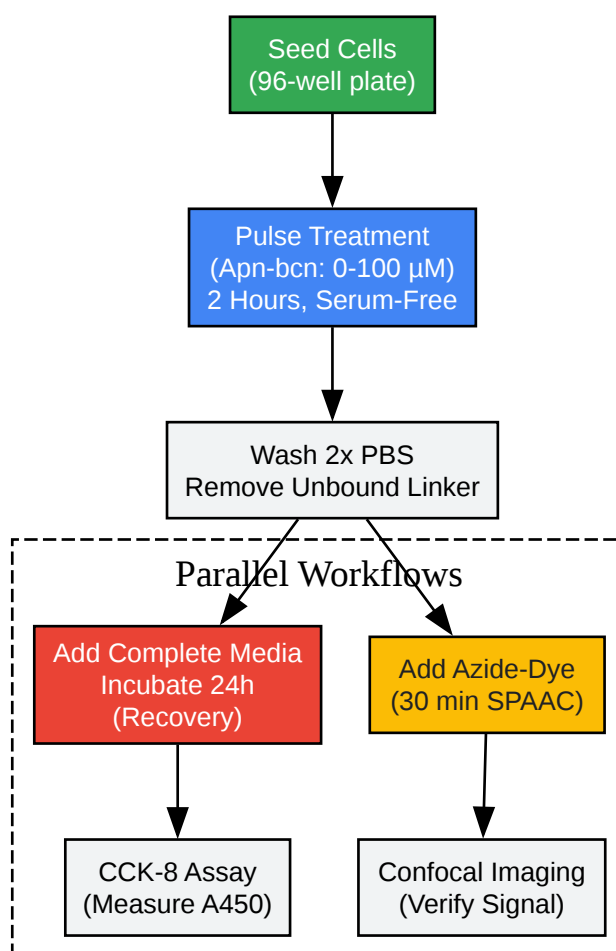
Seed Cells
(96-well plate)

Pulse Treatment
(Apn-bcn: 0-100 µM)
2 Hours, Serum-Free

Wash 2x PBS
Remove Unbound Linker

Parallel Workflows

Add Complete Media
Incubate 24h
(Recovery)

Add Azide-Dye
(30 min SPAAC)

CCK-8 Assay
(Measure A450)

Confocal Imaging
(Verify Signal)